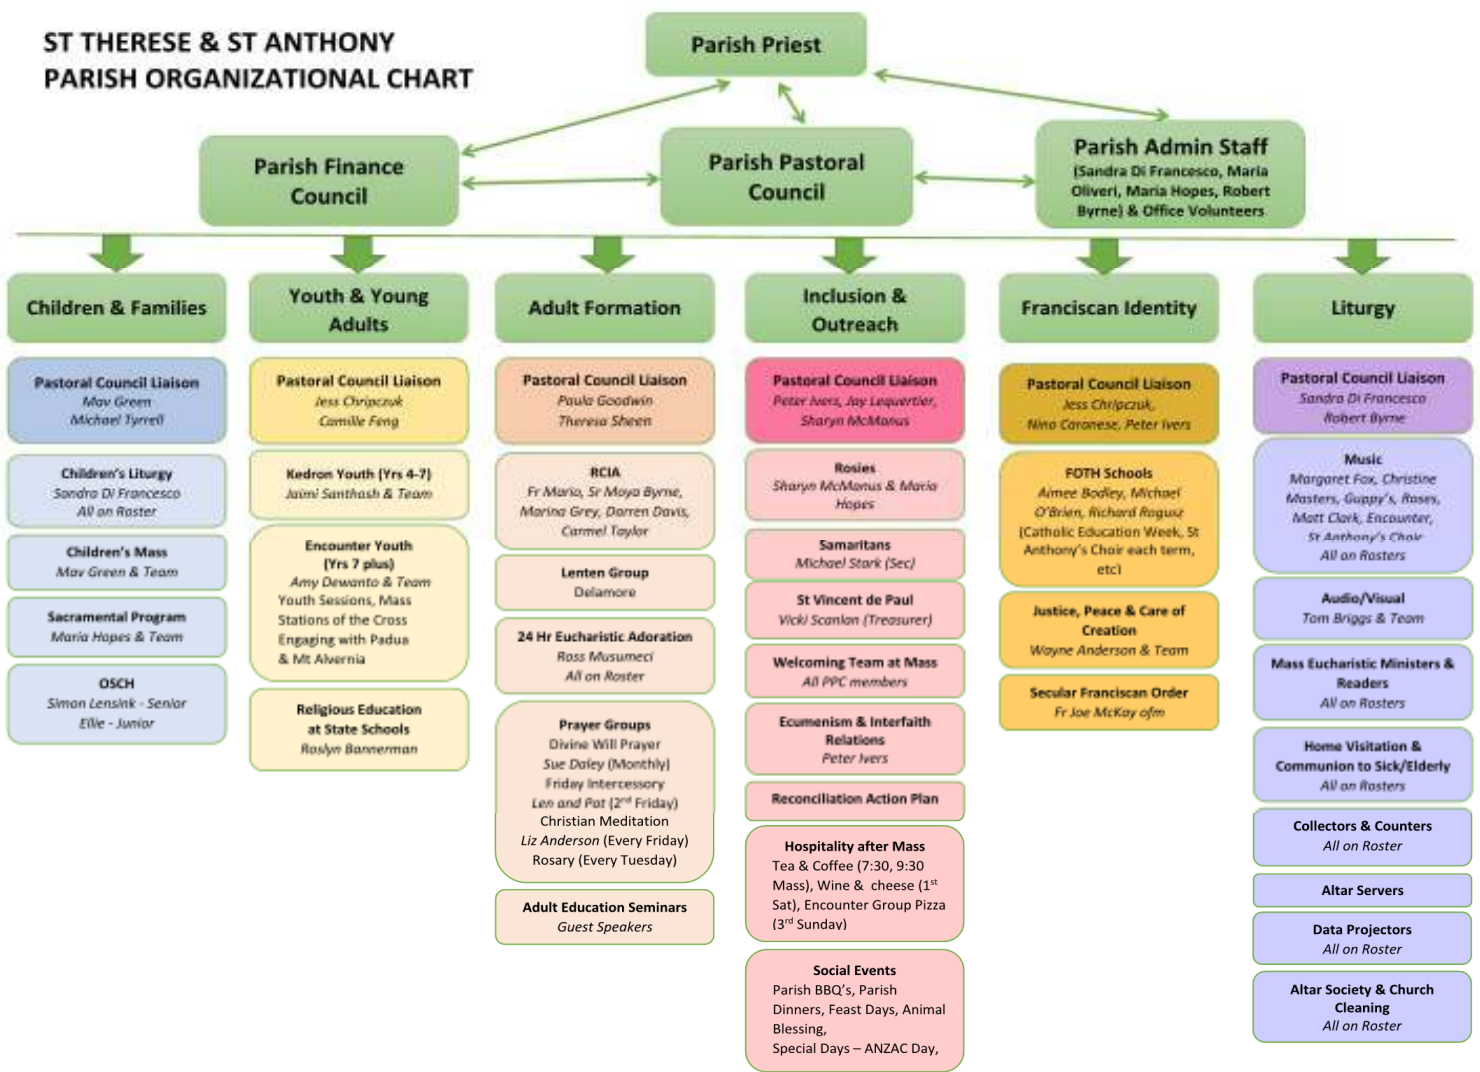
ST THERESE & ST ANTHONY PARISH ORGANIZATIONAL CHART

Parish Priest

Parish Finance Council

Parish Pastoral Council

Parish Admin Staff (Sandra Di Francesco, Maria Oliveri, Maria Hopes, Robert Byrne) & Office Volunteers

Children & Families

Pastoral Council Liaison
Mav Green
Michael Tyrrell

Children's Liturgy
Sandra Di Francesco
All on Roster

Children's Mass
Mav Green & Team

Sacramental Program
Maria Hopes & Team

OSCH
Simon Lensink - Senior
Ellie - Junior

Youth & Young Adults

Pastoral Council Liaison
Jess Chripczuk
Camille Feng

Kedron Youth (Yrs 4-7)
Jaimi Santhosh & Team

Encounter Youth (Yrs 7 plus)
Amy Dewanto & Team
Youth Sessions, Mass
Stations of the Cross
Engaging with Padua & Mt Alvernia

Religious Education at State Schools
Roslyn Bannerman

Adult Formation

Pastoral Council Liaison
Paula Goodwin
Theresa Sheen

RCIA
Fr Mario, Sr Moya Byrne, Marina Grey, Darren Davis, Carmel Taylor

Lenten Group
Delamore

24 Hr Eucharistic Adoration
Ross Musumeci
All on Roster

Prayer Groups
Divine Will Prayer
Sue Daley (Monthly)
Friday Intercessory
Len and Pat (2$^{nd}$ Friday)
Christian Meditation
Liz Anderson (Every Friday)
Rosary (Every Tuesday)

Adult Education Seminars
Guest Speakers

Inclusion & Outreach

Pastoral Council Liaison
Peter Ivers, Jay Lequertier, Sharyn McManus

Rosies
Sharyn McManus & Maria Hopes

Samaritans
Michael Stark (Sec)

St Vincent de Paul
Vicki Scanlan (Treasurer)

Welcoming Team at Mass
All PPC members

Ecumenism & Interfaith Relations
Peter Ivers

Reconciliation Action Plan

Hospitality after Mass
Tea & Coffee (7:30, 9:30 Mass), Wine & cheese (1$^{st}$ Sat), Encounter Group Pizza (3$^{rd}$ Sunday)

Social Events
Parish BBQ's, Parish Dinners, Feast Days, Animal Blessing,
Special Days – ANZAC Day,

Franciscan Identity

Pastoral Council Liaison
Jess Chripczuk,
Nino Caronese, Peter Ivers

FOTH Schools
Aimee Bodley, Michael O'Brien, Richard Roguz
(Catholic Education Week, St Anthony's Choir each term, etc)

Justice, Peace & Care of Creation
Wayne Anderson & Team

Secular Franciscan Order
Fr Joe McKay ofm

Liturgy

Pastoral Council Liaison
Sandra Di Francesco
Robert Byrne

Music
Margaret Fox, Christine Masters, Guppy's, Roses, Matt Clark, Encounter, St Anthony's Choir
All on Rosters

Audio/Visual
Tom Briggs & Team

Mass Eucharistic Ministers & Readers
All on Rosters

Home Visitation & Communion to Sick/Elderly
All on Rosters

Collectors & Counters
All on Roster

Altar Servers

Data Projectors
All on Roster

Altar Society & Church Cleaning
All on Roster